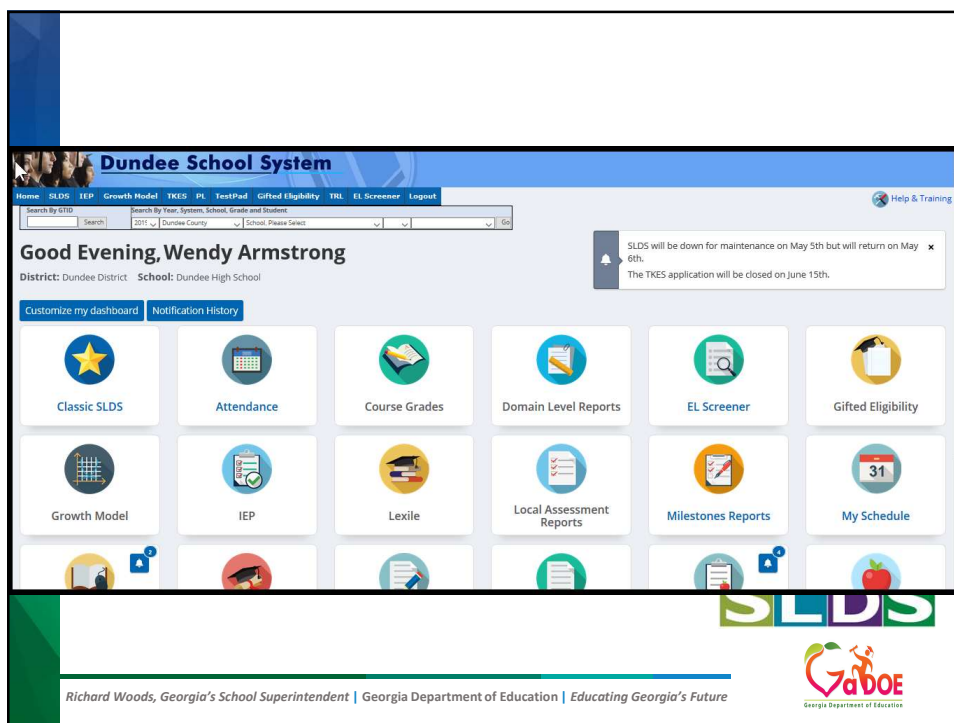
Dundee School System

Home SLDS IEP Growth Model TKES PL TestPad Gifted Eligibility TRL EL Screener Logout

Help & Training

Search By GTID

Search

Search By Year, System, School, Grade and Student

2011 Dundee County School, Please Select Go

Good Evening, Wendy Armstrong

District: Dundee District School: Dundee High School

SLDS will be down for maintenance on May 5th but will return on May 6th.

The TKES application will be closed on June 15th.

Customize my dashboard Notification History

Classic SLDS

Attendance

Course Grades

Domain Level Reports

EL Screener

Gifted Eligibility

Growth Model

IEP

Lexile

Local Assessment Reports

Milestones Reports

31

My Schedule

2

4

SLDS

GaDOE

Georgia Department of Education

Richard Woods, Georgia's School Superintendent | Georgia Department of Education | Educating Georgia's Future